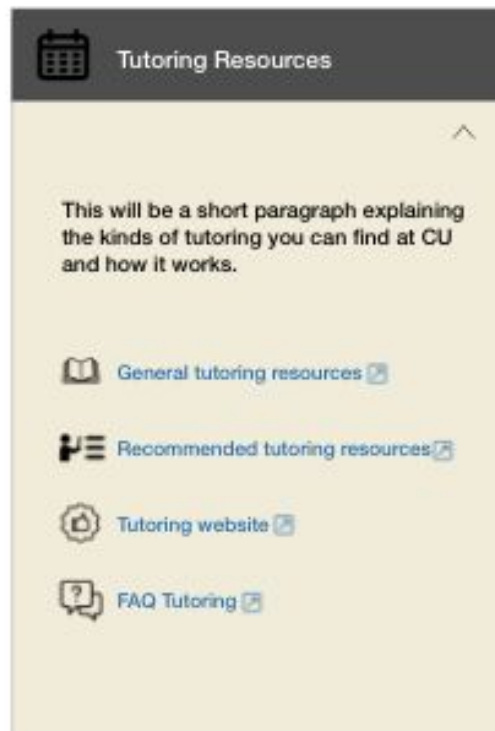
Tutoring Resources

This will be a short paragraph explaining the kinds of tutoring you can find at CU and how it works.

General tutoring resources

Recommended tutoring resources

Tutoring website

FAQ Tutoring